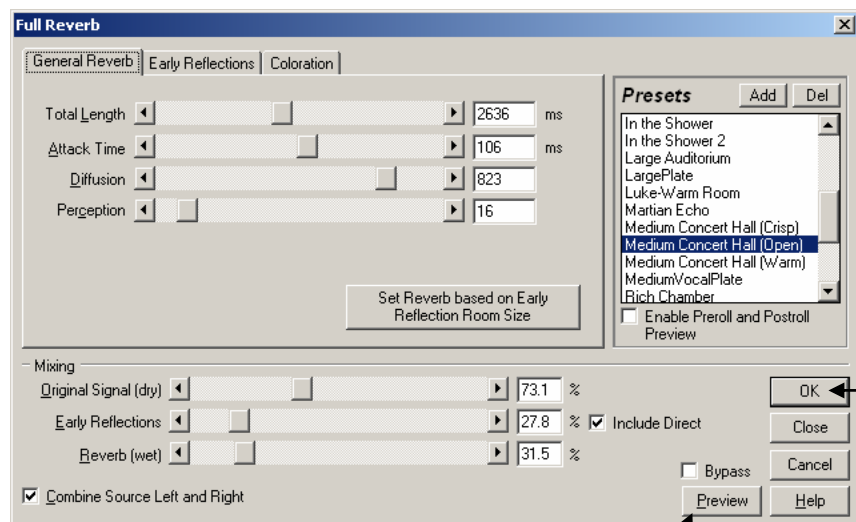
Full Reverb

General Reverb | Early Reflections | Coloration

Total Length 2636 ms
Attack Time 106 ms
Diffusion 823
Perception 16

Set Reverb based on Early Reflection Room Size

Presets Add Del
In the Shower
In the Shower 2
Large Auditorium
LargePlate
Luke-Warm Room
Martian Echo
Medium Concert Hall (Crisp)
Medium Concert Hall (Open)
Medium Concert Hall (Warm)
MediumVocalPlate
Rich Chamber

Enable Preroll and Postroll Preview

Mixing
Original Signal (dry) 73.1 %
Early Reflections 27.8 % Include Direct
Reverb (wet) 31.5 %

Combine Source Left and Right

Bypass
Preview

OK
Close
Cancel
Help